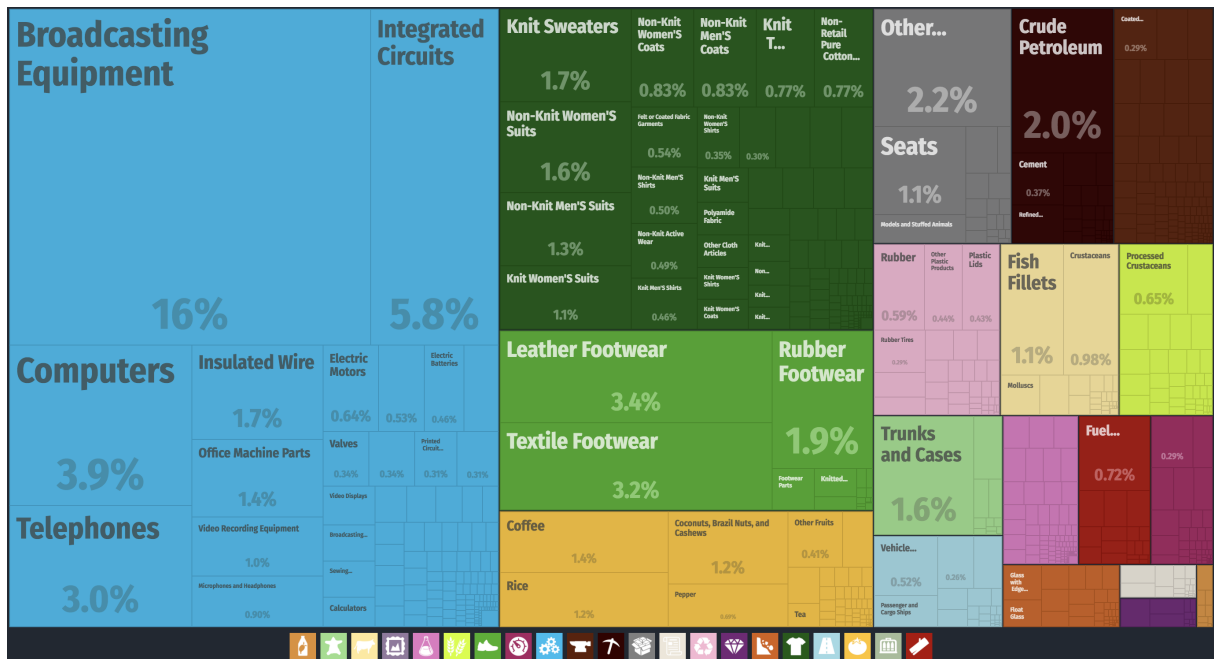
Broadcasting Equipment

16%

Integrated Circuits

5.8%

Computers

3.9%

Telephones

3.0%

Insulated Wire

1.7%

Office Machine Parts

1.4%

Video Recording Equipment

1.0%

Microphones and Headphones

0.90%

Electric Motors

0.64%

0.53%

Electric Batteries

0.46%

Valves

0.34%

0.34%

Printed Circuit...

0.31%

0.31%

Video Displays

Broadcasting...

Sewing...

Calculators

Knit Sweaters

1.7%

Non-Knit Women'S Coats

0.83%

Non-Knit Men'S Coats

0.83%

Knit T...

0.77%

Non-Retail Pure Cotton...

0.77%

Non-Knit Women'S Suits

1.6%

Felt or Coated Fabric Garments

0.54%

Non-Knit Women'S Shirts

0.35%

0.30%

Non-Knit Men'S Suits

1.3%

Non-Knit Men'S Shirts

0.50%

Knit Men'S Suits

Polyamide Fabric

Non-Knit Active Wear

0.49%

Other Cloth Articles

Knit...

Knit Women'S Suits

1.1%

Knit Men'S Shirts

0.46%

Knit Women'S Shirts

Non...

Knit Women'S Coats

Knit...

Knit...

Leather Footwear

3.4%

Textile Footwear

3.2%

Rubber Footwear

1.9%

Footwear Parts

Knitted...

Coffee

1.4%

Rice

1.2%

Coconuts, Brazil Nuts, and Cashews

1.2%

Pepper

0.61%

Other Fruits

0.41%

Tea

Other...

2.2%

Seats

1.1%

Models and Stuffed Animals

Crude Petroleum

2.0%

Cement

0.37%

Refined...

Coated...

0.29%

Rubber

0.59%

Other Plastic Products

0.44%

Plastic Lids

0.43%

Rubber Tires

0.29%

Fish Fillets

1.1%

Crustaceans

0.98%

Molluscs

Processed Crustaceans

0.65%

Trunks and Cases

1.6%

Vehicle...

0.52%

0.26%

Passenger and Cargo Ships

Fuel...

0.72%

0.29%

Glass with Edge...

Float Glass